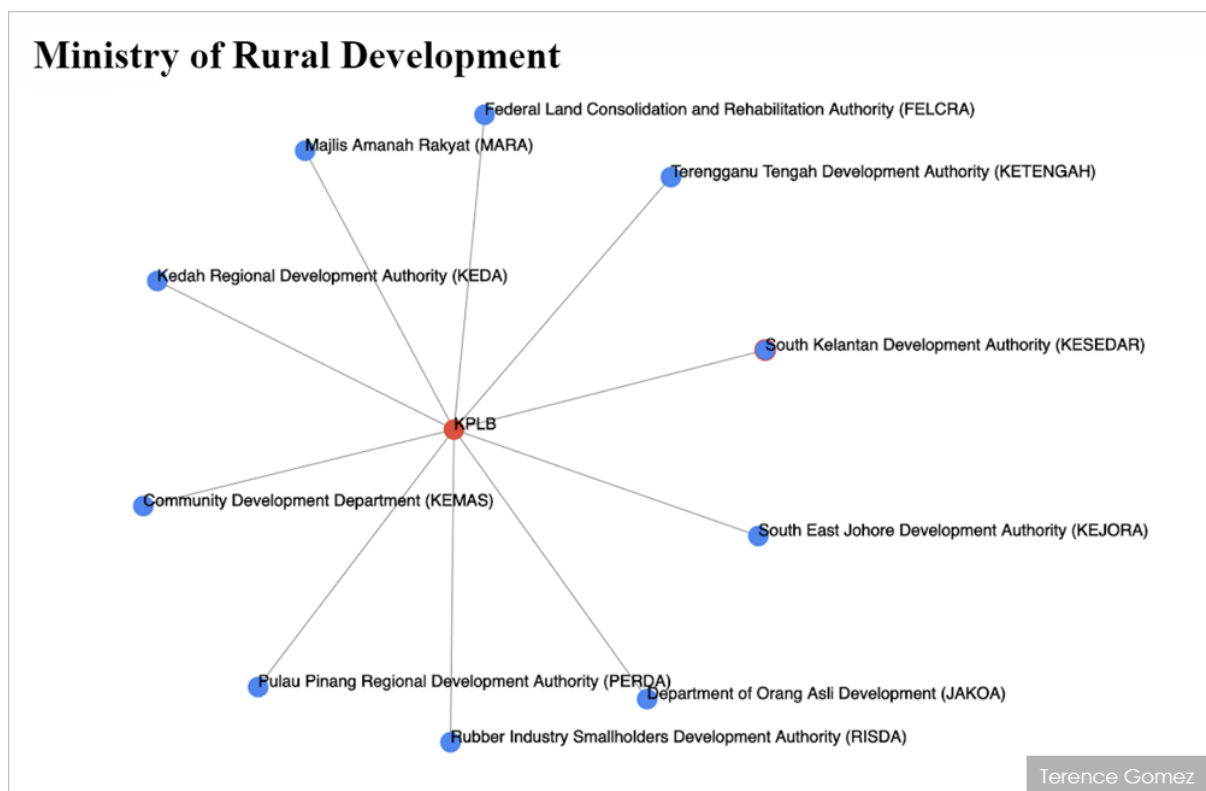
Ministry of Rural Development

Federal Land Consolidation and Rehabilitation Authority (FELCRA)

Majlis Amanah Rakyat (MARA)

Terengganu Tengah Development Authority (KETENGAH)

Kedah Regional Development Authority (KEDA)

South Kelantan Development Authority (KESEDAR)

KPLB

Community Development Department (KEMAS)

South East Johore Development Authority (KEJORA)

Pulau Pinang Regional Development Authority (PERDA)

Department of Orang Asli Development (JAKOA)

Rubber Industry Smallholders Development Authority (RISDA)

Terence Gomez